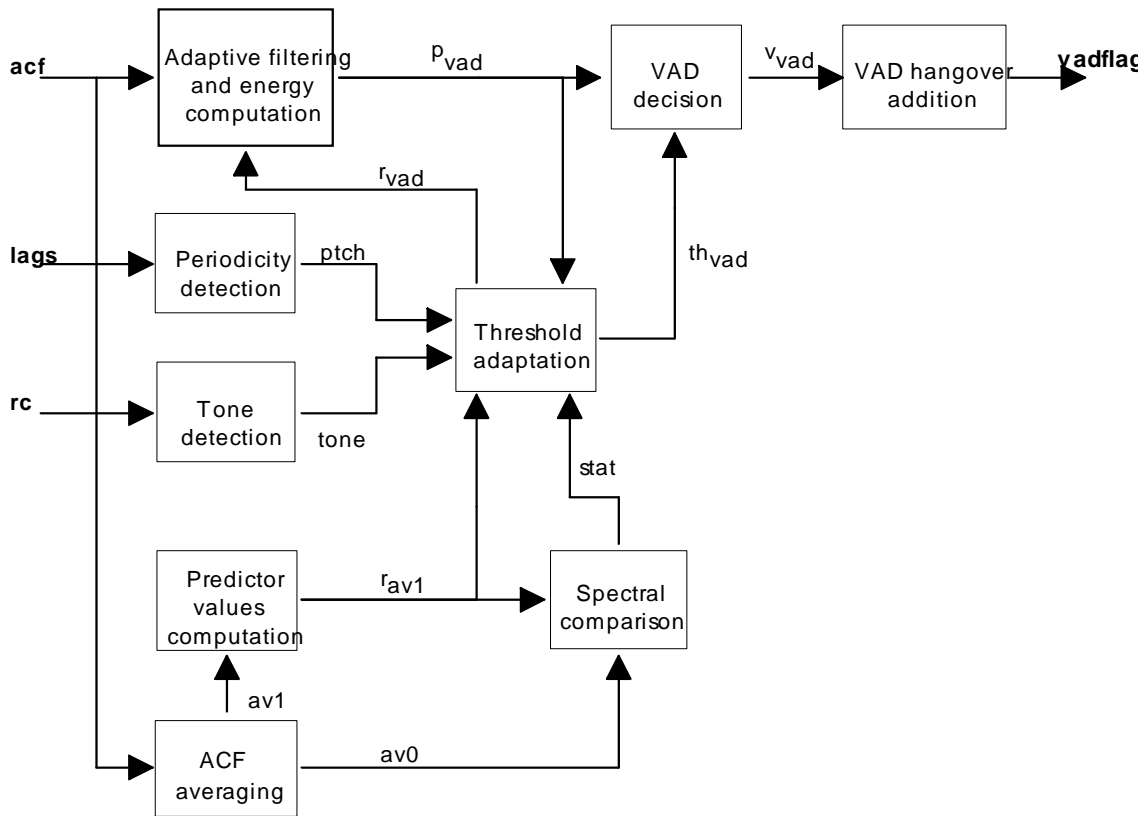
acf

Adaptive filtering and energy computation

$p_{vad}$

VAD decision

$v_{vad}$

VAD hangover addition

vadflag

$r_{vad}$

lags

Periodicity detection

ptch

$th_{vad}$

Threshold adaptation

rc

Tone detection

tone

stat

Predictor values computation

$r_{av1}$

Spectral comparison

av1

ACF averaging

av0